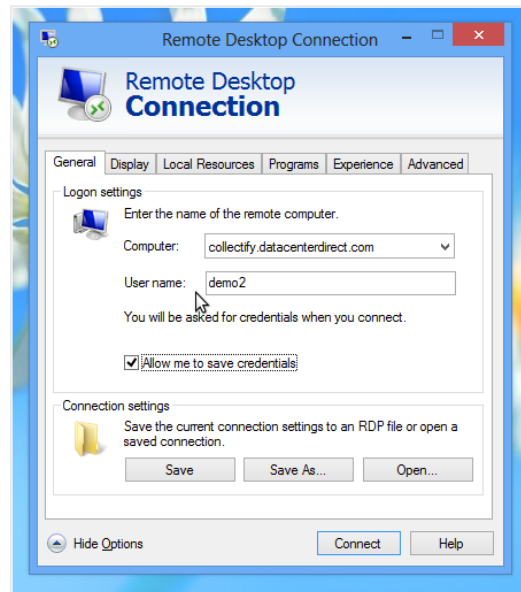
Remote Desktop Connection

Remote Desktop
Connection

General | Display | Local Resources | Programs | Experience | Advanced

Logon settings

Enter the name of the remote computer.

Computer: collectify.datacenterdirect.com

User name: demo2

You will be asked for credentials when you connect.

Allow me to save credentials

Connection settings

Save the current connection settings to an RDP file or open a saved connection.

Save | Save As... | Open...

Hide Options | Connect | Help